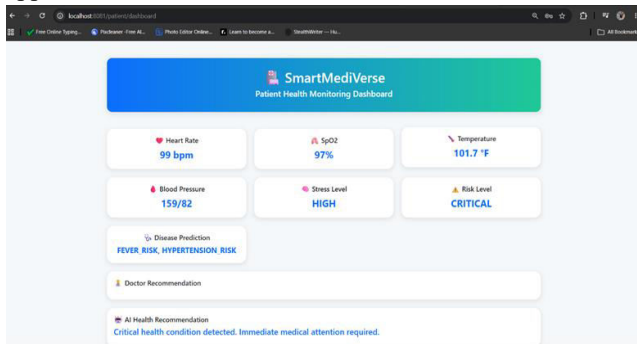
localhost:8081/patient/dashboard

Free Online Typing... Pixelcleaner - Free AI... Photo Editor Online... Learn to become a... StealthWriter — Hu... All Bookmarks

SmartMediVerse
Patient Health Monitoring Dashboard

Heart Rate
99 bpm

SpO2
97%

Temperature
101.7 °F

Blood Pressure
159/82

Stress Level
HIGH

Risk Level
CRITICAL

Disease Prediction
FEVER_RISK, HYPERTENSION_RISK

Doctor Recommendation

AI Health Recommendation
Critical health condition detected. Immediate medical attention required.